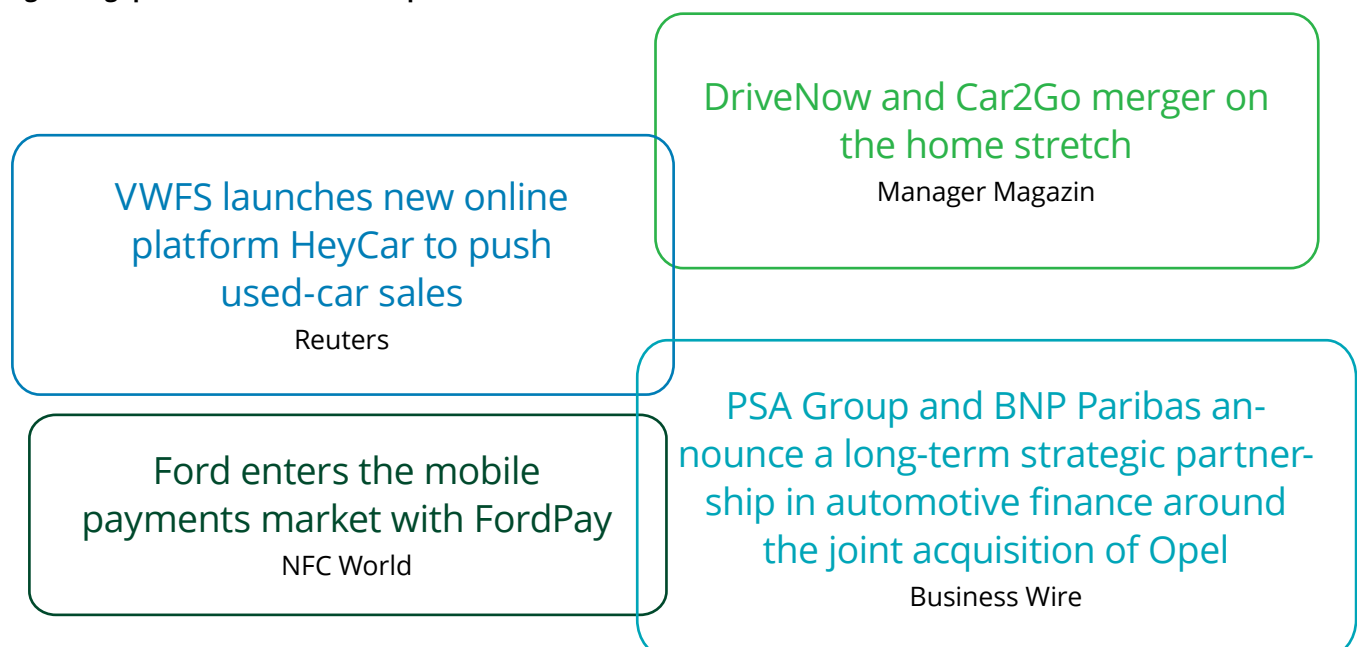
DriveNow and Car2Go merger on the home stretch
Manager Magazin

VWFS launches new online platform HeyCar to push used-car sales
Reuters

Ford enters the mobile payments market with FordPay
NFC World

PSA Group and BNP Paribas announce a long-term strategic partnership in automotive finance around the joint acquisition of Opel
Business Wire